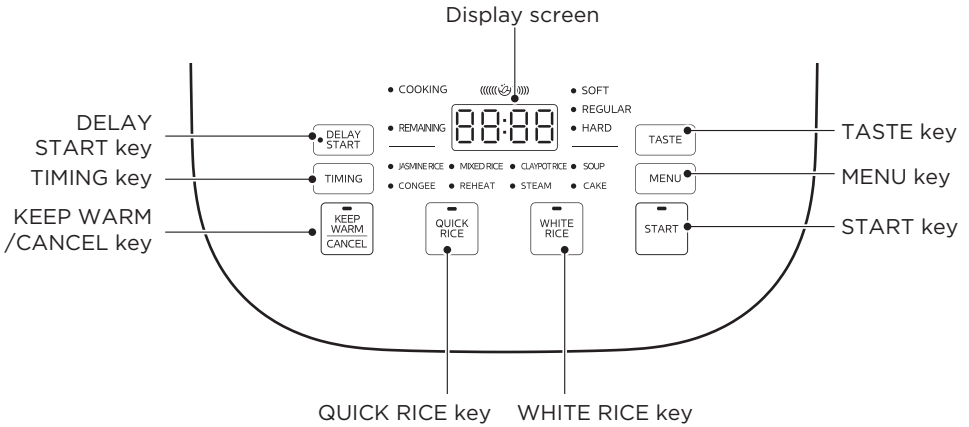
Display screen

DELAY START key

TIMING key

KEEP WARM /CANCEL key

COOKING

REMAINING

88:88

SOFT

REGULAR

HARD

DELAY START

TIMING

KEEP WARM CANCEL

JASMINE RICE

MIXED RICE

CLAYPOT RICE

SOUP

CONGEE

REHEAT

STEAM

CAKE

QUICK RICE

WHITE RICE

TASTE

MENU

START

TASTE key

MENU key

START key

QUICK RICE key

WHITE RICE key